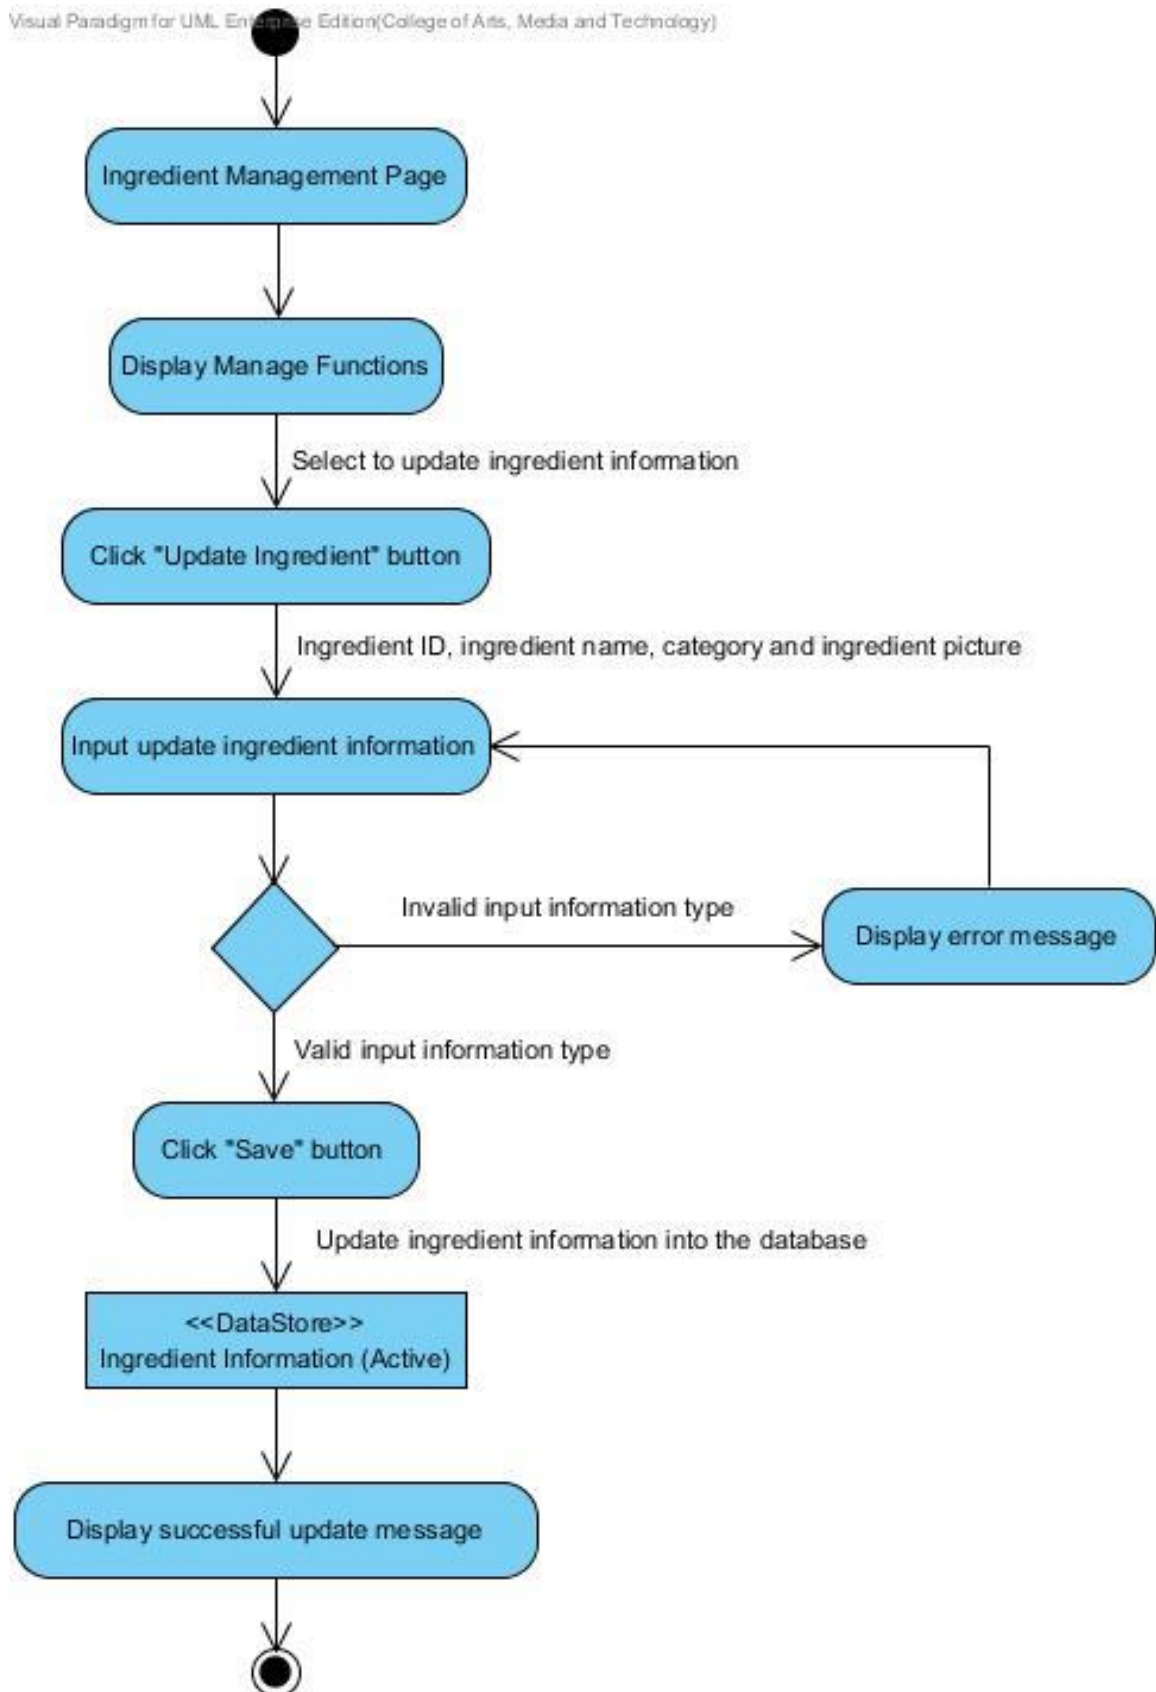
Visual Paradigm for UML Enterprise Edition(College of Arts, Media and Technology)

Ingredient Management Page

Display Manage Functions

Select to update ingredient information

Click "Update Ingredient" button

Ingredient ID, ingredient name, category and ingredient picture

Input update ingredient information

Invalid input information type

Display error message

Valid input information type

Click "Save" button

Update ingredient information into the database

<<DataStore>>
Ingredient Information (Active)

Display successful update message